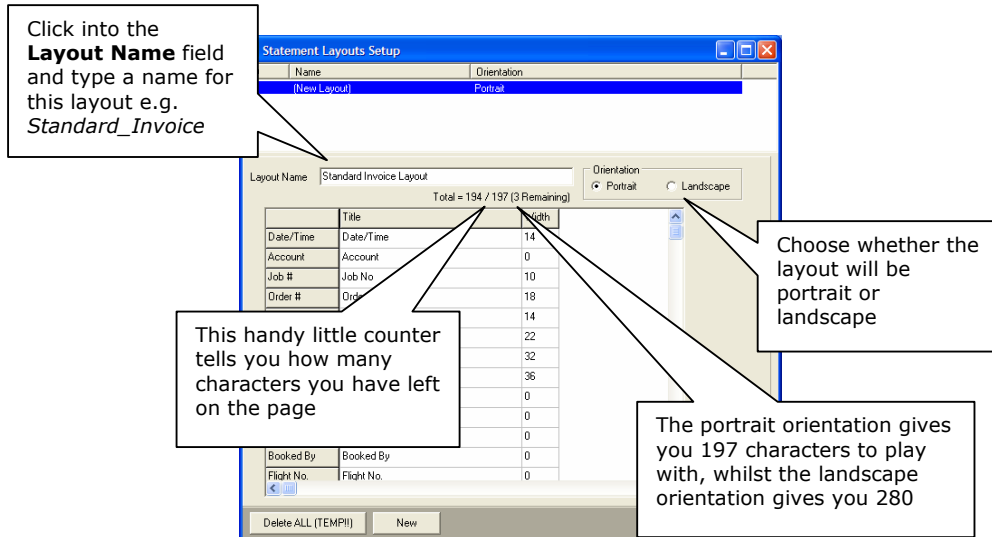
Click into the **Layout Name** field and type a name for this layout e.g. *Standard_Invoice*

Statement Layouts Setup

| Name | Orientation |
|---|---|
| (New Layout) | Portrait |

Layout Name Standard Invoice Layout

Orientation
Portrait Landscape

Total = 194 / 197 (3 Remaining)

| | Title | Width |
|---|---|---|
| Date/Time | Date/Time | 14 |
| Account | Account | 0 |
| Job # | Job No | 10 |
| Order # | Ord | 18 |
| | | 14 |
| | | 22 |
| | | 32 |
| | | 36 |
| | | 0 |
| | | 0 |
| | | 0 |
| Booked By | Booked By | 0 |
| Flight No. | Flight No. | 0 |

Delete ALL (TEMP!!) New

Choose whether the layout will be portrait or landscape

This handy little counter tells you how many characters you have left on the page

The portrait orientation gives you 197 characters to play with, whilst the landscape orientation gives you 280